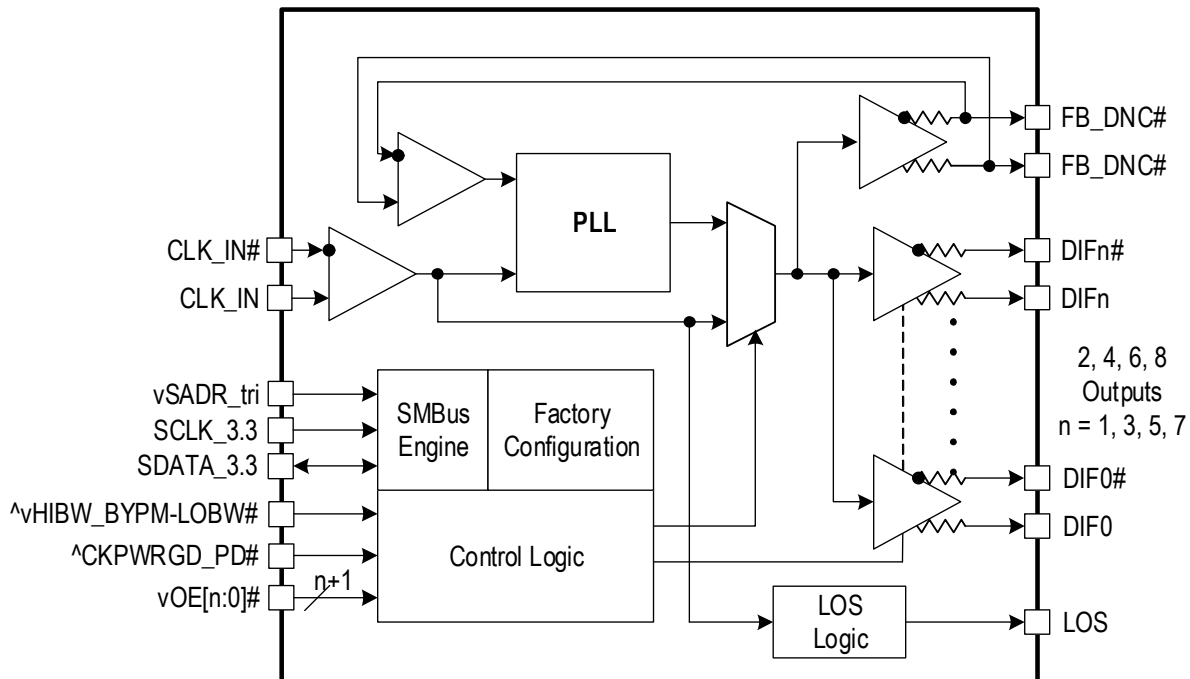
FB_DNC#
FB_DNC#
PLL
CLK_IN#
CLK_IN
DIFn#
DIFn
2, 4, 6, 8
Outputs
n = 1, 3, 5, 7
vSADR_tri
SCLK_3.3
SDATA_3.3
SMBus
Engine
Factory
Configuration
DIF0#
^vHIBW_BYPM-LOBW#
DIF0
^CKPWRGD_PD#
Control Logic
vOE[n:0]#
n+1
LOS
Logic
LOS